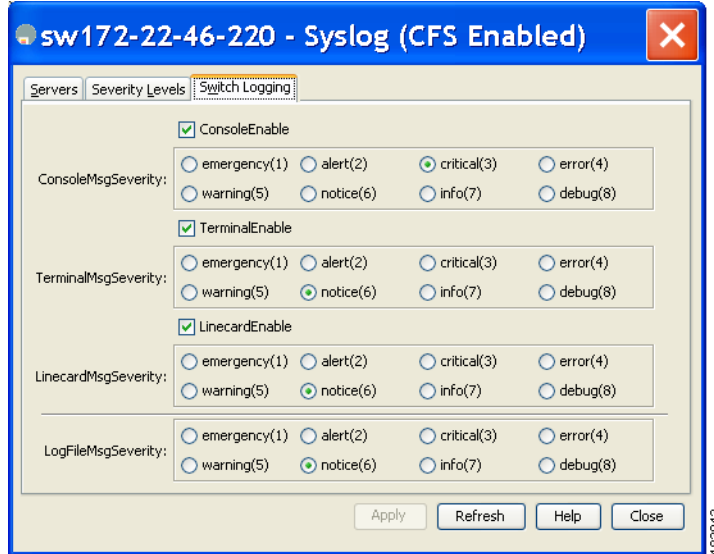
sw172-22-46-220 - Syslog (CFS Enabled)

Servers | Severity Levels | Switch Logging

ConsoleEnable

ConsoleMsgSeverity: emergency(1) alert(2) critical(3) error(4) warning(5) notice(6) info(7) debug(8)

TerminalEnable

TerminalMsgSeverity: emergency(1) alert(2) critical(3) error(4) warning(5) notice(6) info(7) debug(8)

LinecardEnable

LinecardMsgSeverity: emergency(1) alert(2) critical(3) error(4) warning(5) notice(6) info(7) debug(8)

LogFileMsgSeverity: emergency(1) alert(2) critical(3) error(4) warning(5) notice(6) info(7) debug(8)

Apply Refresh Help Close

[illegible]